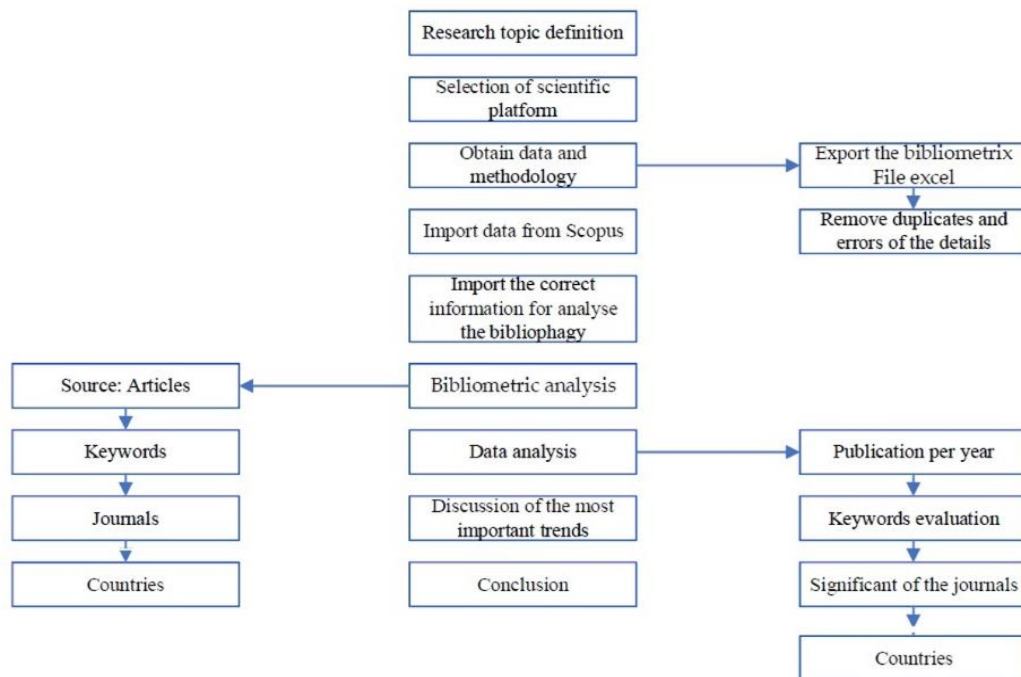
Research topic definition

Selection of scientific platform

Obtain data and methodology

Export the bibliometrix File excel

Remove duplicates and errors of the details

Import data from Scopus

Import the correct information for analyse the bibliophagy

Source: Articles

Bibliometric analysis

Keywords

Data analysis

Publication per year

Journals

Discussion of the most important trends

Keywords evaluation

Countries

Conclusion

Significant of the journals

Countries